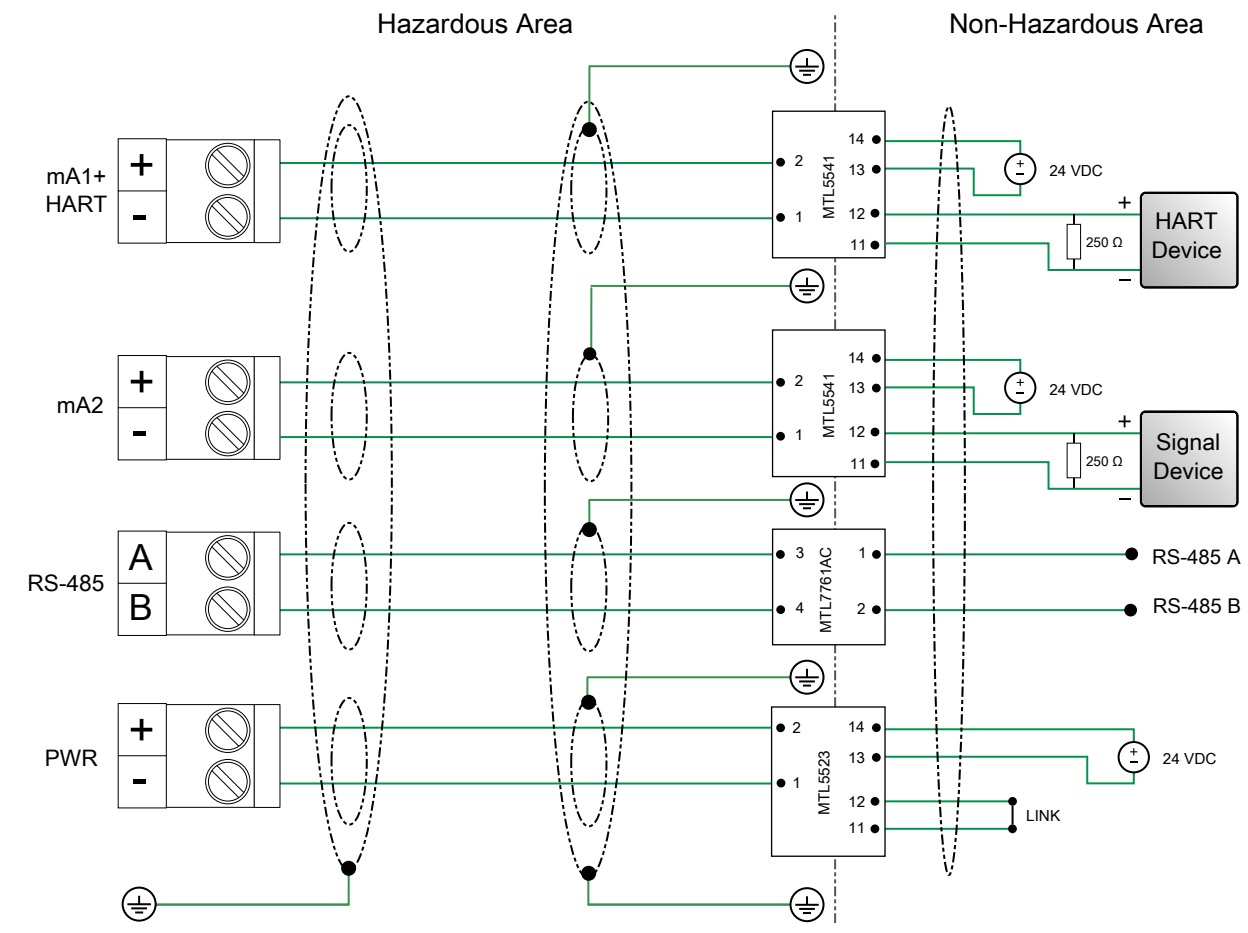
Hazardous Area

Non-Hazardous Area

mA1+ HART

+

-

2

1

MTL5541

14

13

12

11

24 VDC

+

250 Ω

HART Device

–

mA2

+

-

2

1

MTL5541

14

13

12

11

24 VDC

+

250 Ω

Signal Device

–

RS-485

A

B

3

4

MTL7761AC

1

2

RS-485 A

RS-485 B

PWR

+

-

2

1

MTL5523

14

13

12

11

24 VDC

LINK